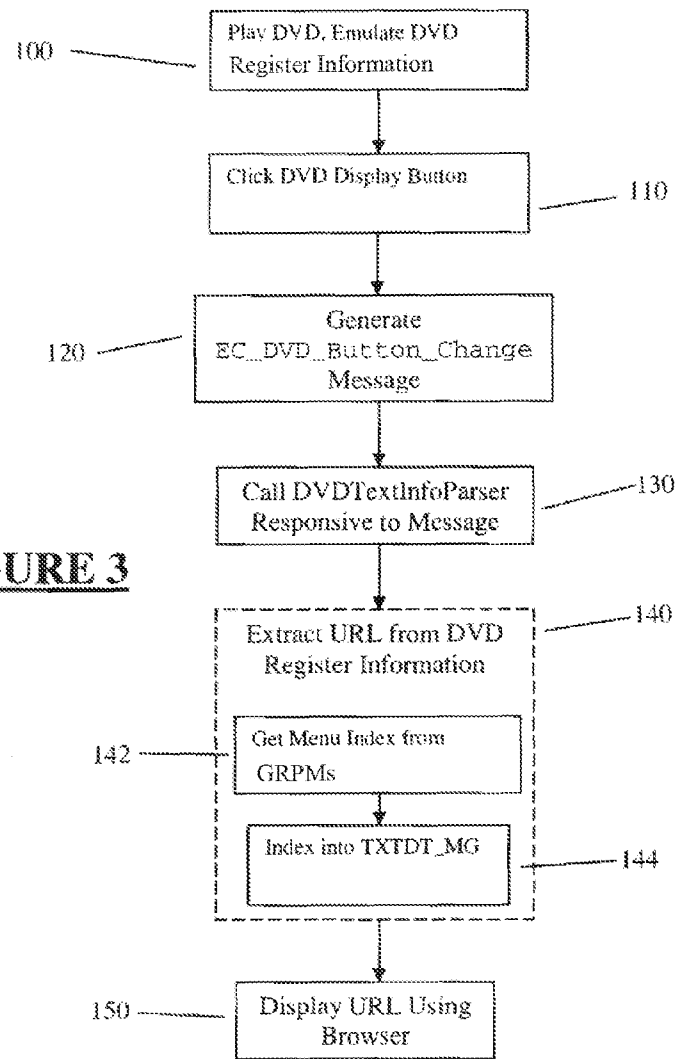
100

Play DVD, Emulate DVD Register Information

Click DVD Display Button

110

120

Generate EC_DVD_Button_Change Message

Call DVDTextInfoParser Responsive to Message

130

URE 3

140

Extract URL from DVD Register Information

142

Get Menu Index from GRPMs

Index into TXTDT_MG

144

150

Display URL Using Browser